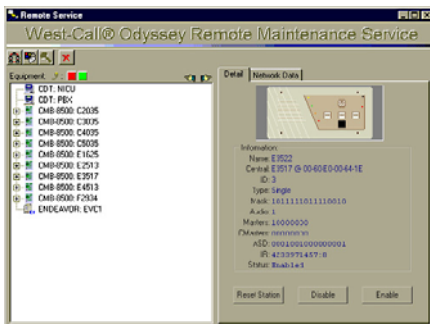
Remote Service

West-Call® Odyssey Remote Maintenance Service

Equipment:

CDT: NICU
CDT: PBX
CMB-8500: C2035
CMB-8500: C3035
CMB-8500: C4035
CMB-8500: C6035
CMB-8500: E1625
CMB-8500: E2513
CMB-8500: E3517
CMB-8500: E4513
CMB-8500: F2934
ENDEAVOR: EVC1

Detail | Network Data

Information:
Name: E3522
Central: E3517 @ 0060E0-0044-1E
ID: 3
Type: Single
Mask: 1011111011110010
Audio: 1
Masters: 10000000
CMasters: 00000000
ASD: 0001001000000001
IR: 4233971457:0
Status: Enabled

Reset Station | Disable | Enable